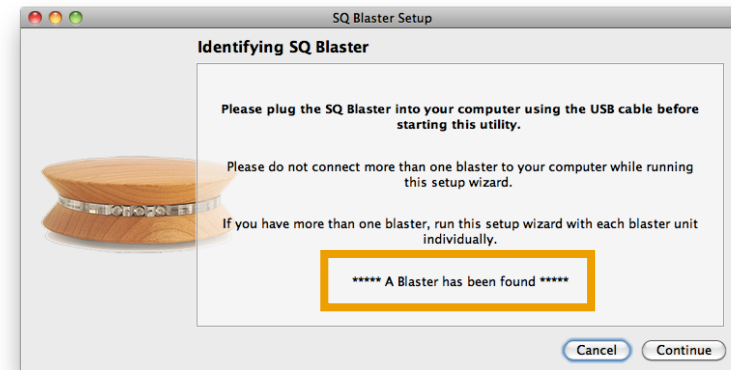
SQ Blaster Setup

Identifying SQ Blaster

Please plug the SQ Blaster into your computer using the USB cable before starting this utility.

Please do not connect more than one blaster to your computer while running this setup wizard.

If you have more than one blaster, run this setup wizard with each blaster unit individually.

***** A Blaster has been found *****

Cancel

Continue